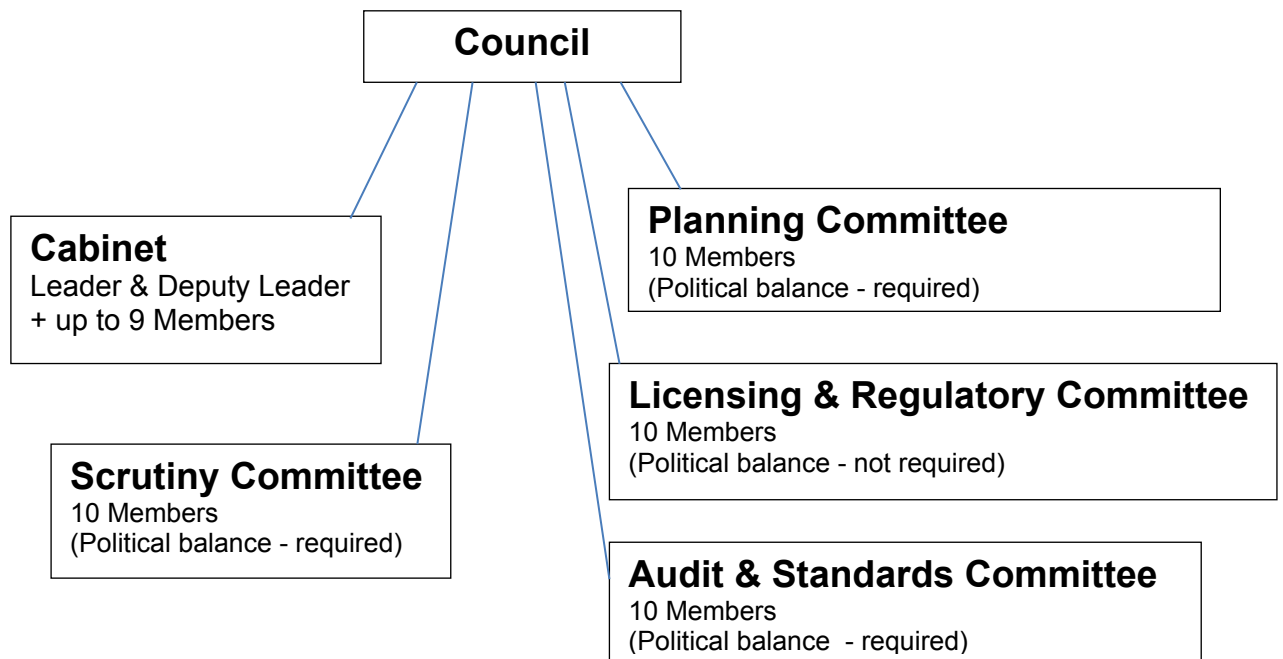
Council

Cabinet
Leader & Deputy Leader
+ up to 9 Members

Planning Committee
10 Members
(Political balance - required)

Licensing & Regulatory Committee
10 Members
(Political balance - not required)

Scrutiny Committee
10 Members
(Political balance - required)

Audit & Standards Committee
10 Members
(Political balance - required)